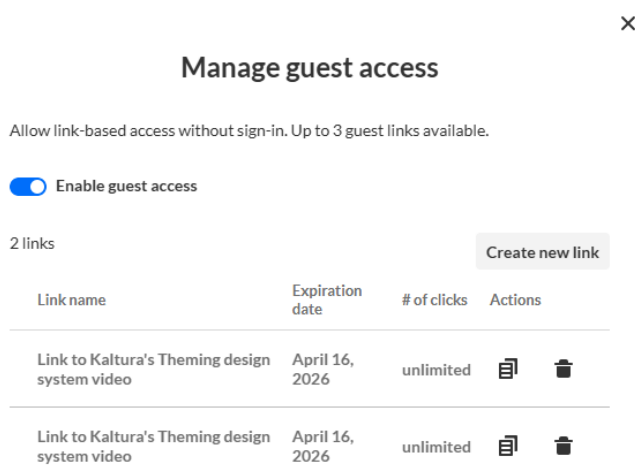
×

Manage guest access

Allow link-based access without sign-in. Up to 3 guest links available.

Enable guest access

2 links

Create new link

| Link name | Expiration date | # of clicks | Actions |
|---|---|---|---|
| Link to Kaltura's Theming design system video | April 16, 2026 | unlimited | |
| Link to Kaltura's Theming design system video | April 16, 2026 | unlimited | |